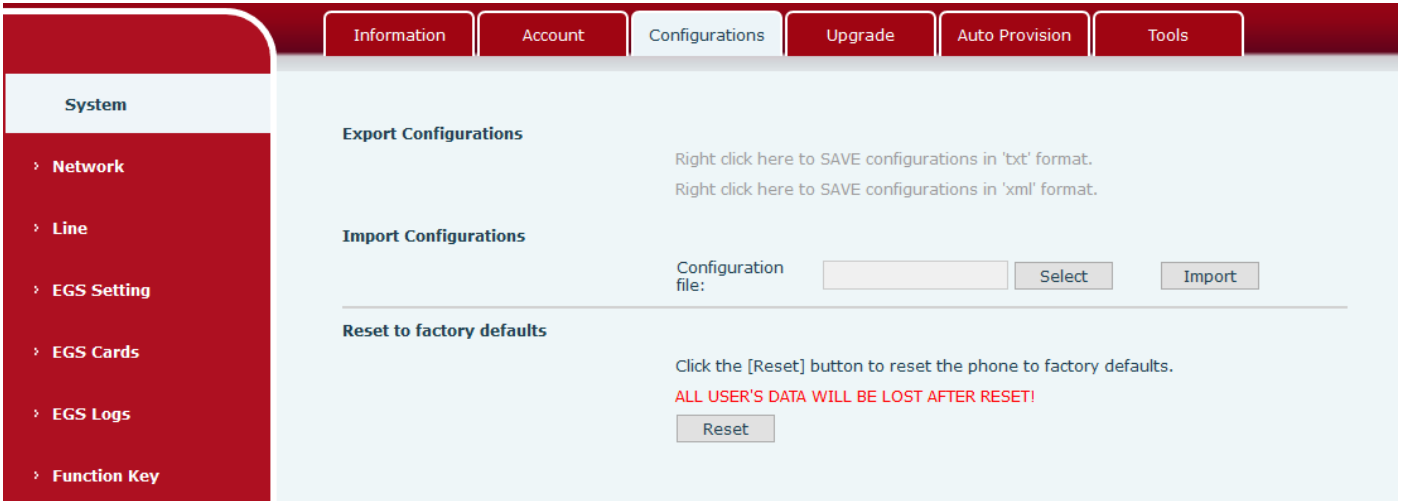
Information Account Configurations Upgrade Auto Provision Tools

System

› Network

› Line

› EGS Setting

› EGS Cards

› EGS Logs

› Function Key

Export Configurations

Right click here to SAVE configurations in 'txt' format.

Right click here to SAVE configurations in 'xml' format.

Import Configurations

Configuration file: Select Import

Reset to factory defaults

Click the [Reset] button to reset the phone to factory defaults.

ALL USER'S DATA WILL BE LOST AFTER RESET!

Reset